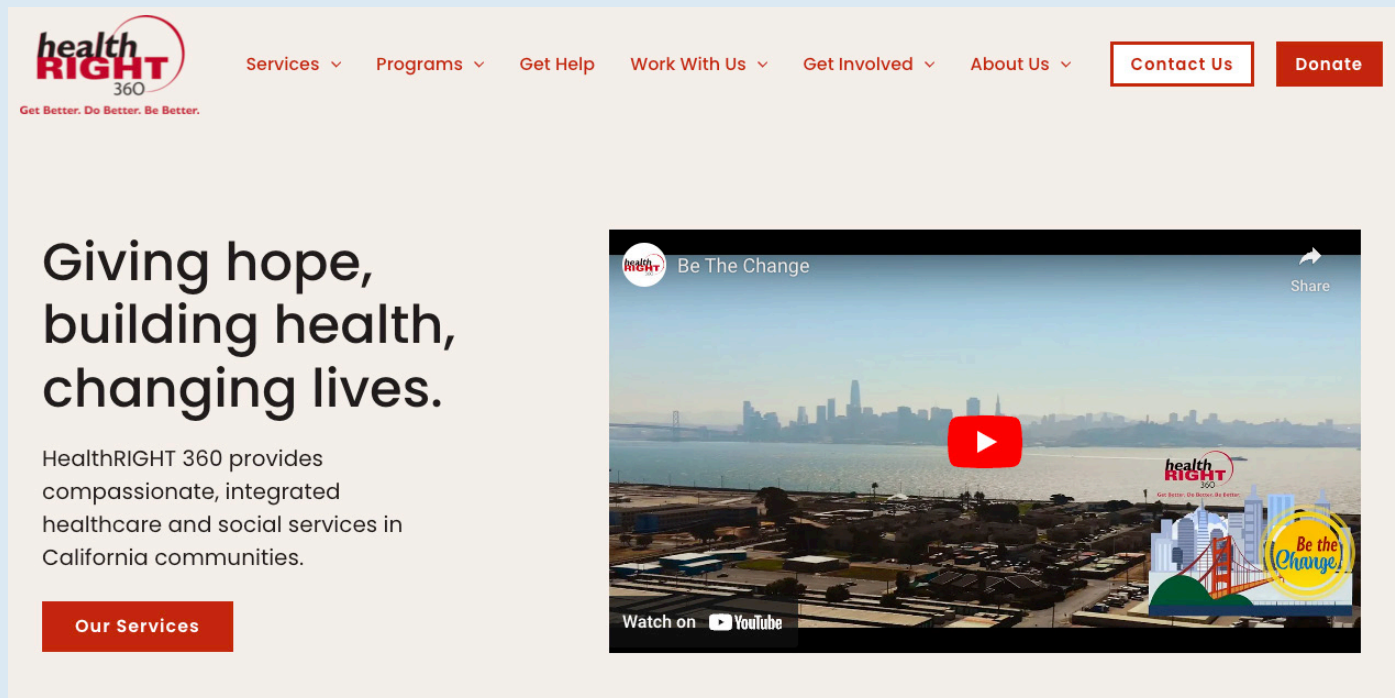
health RIGHT 360
Get Better. Do Better. Be Better.

Services Programs Get Help Work With Us Get Involved About Us Contact Us Donate

Giving hope, building health, changing lives.

HealthRIGHT 360 provides compassionate, integrated healthcare and social services in California communities.

Our Services

health RIGHT 360
Be The Change
Share

health RIGHT 360
Get Better. Do Better. Be Better.
Be the Change

Watch on YouTube